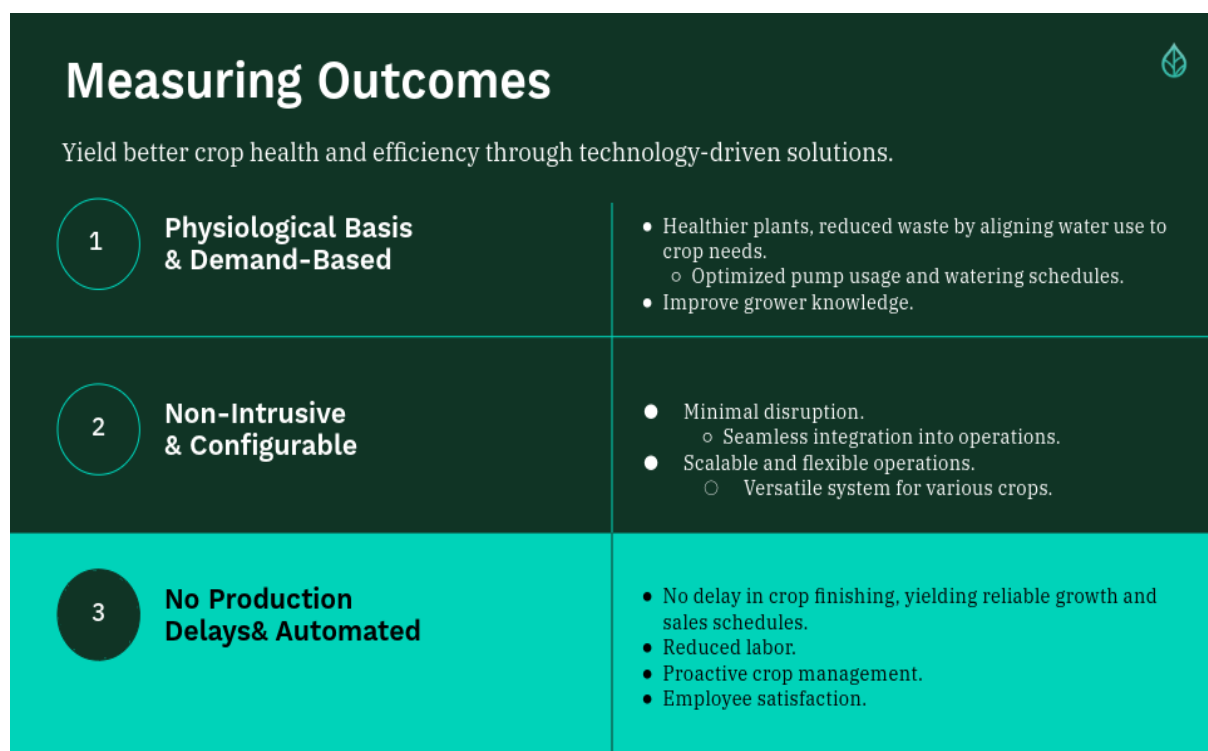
Measuring Outcomes

Yield better crop health and efficiency through technology-driven solutions.

1

Physiological Basis & Demand-Based

- Healthier plants, reduced waste by aligning water use to crop needs.
  - Optimized pump usage and watering schedules.
- Improve grower knowledge.

2

Non-Intrusive & Configurable

- Minimal disruption.
  - Seamless integration into operations.
- Scalable and flexible operations.
  - Versatile system for various crops.

3

No Production Delays& Automated

- No delay in crop finishing, yielding reliable growth and sales schedules.
- Reduced labor.
- Proactive crop management.
- Employee satisfaction.